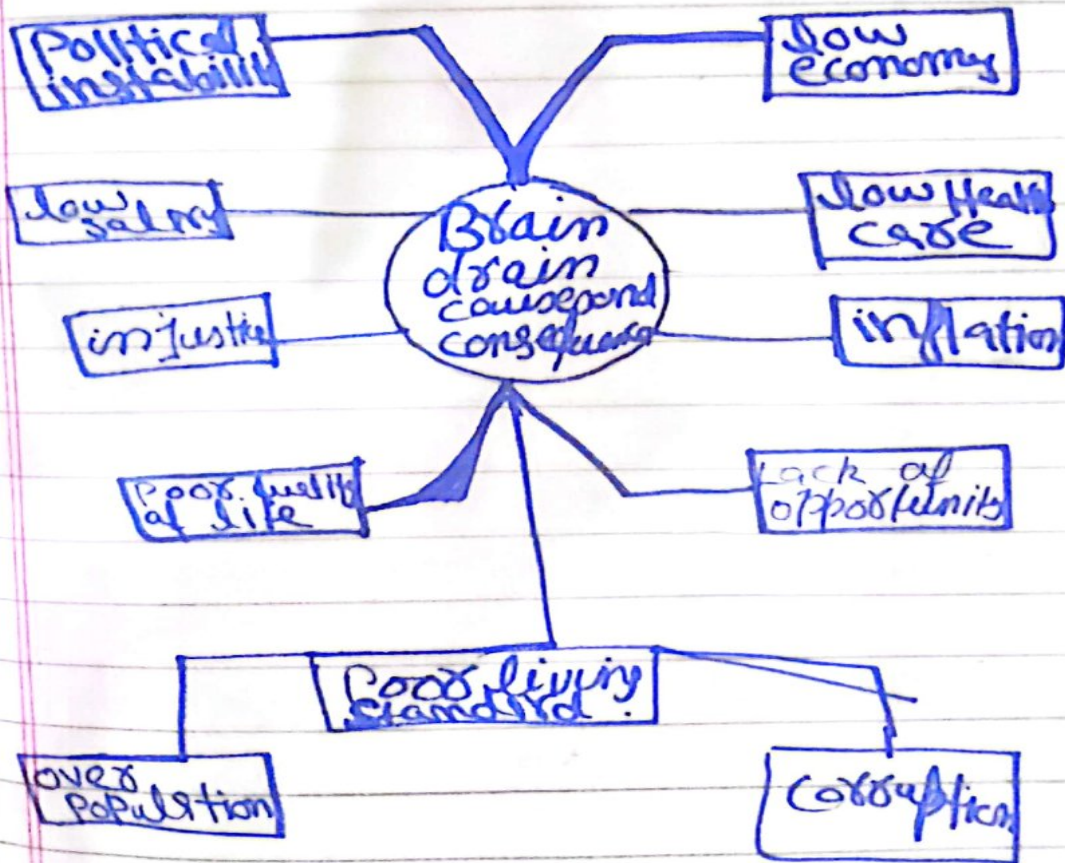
Brain drain causes and consequences

Political instability

low economy

low salary

low Health care

injustice

inflation

Poor quality of life

Lack of opportunity

Poor living standard

over Population

corruption